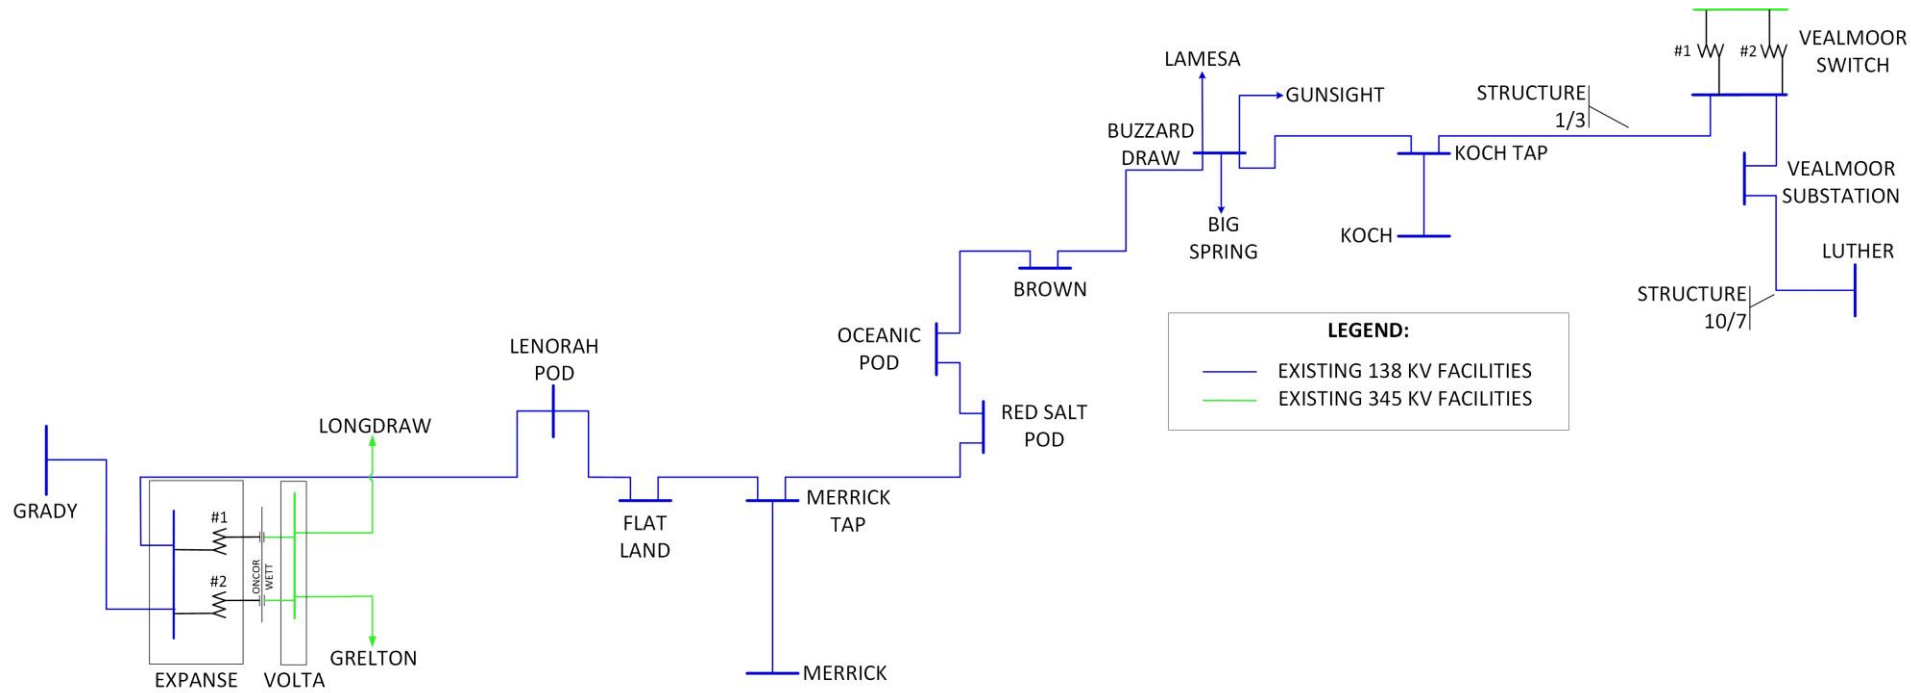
LAMESA

GUNSIGHT

BUZZARD DRAW

BIG SPRING

KOCH TAP

KOCH

STRUCTURE 1/3

#1

#2

VEALMOOR SWITCH

VEALMOOR SUBSTATION

LUTHER

STRUCTURE 10/7

BROWN

OCEANIC POD

RED SALT POD

LEGEND:

EXISTING 138 KV FACILITIES

EXISTING 345 KV FACILITIES

LENORAH POD

LONGDRAW

GRADY

#1

#2

ONCOR

WETT

EXPANSE

VOLTA

GRELTON

FLAT LAND

MERRICK TAP

MERRICK